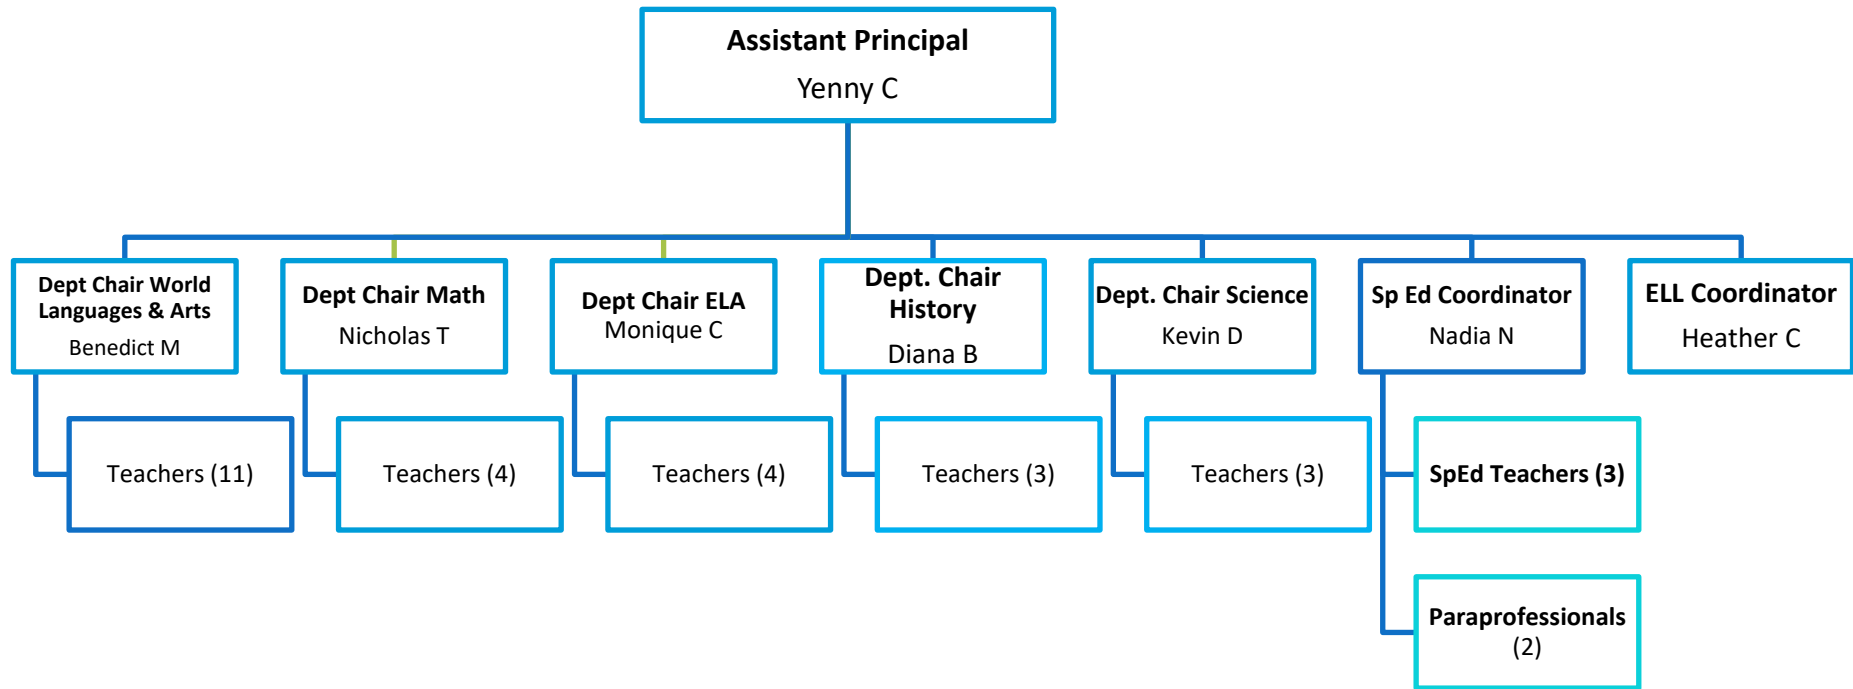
Assistant Principal
Yenny C

Dept Chair World Languages & Arts
Benedict M

Teachers (11)

Dept Chair Math
Nicholas T

Teachers (4)

Dept Chair ELA
Monique C

Teachers (4)

Dept. Chair History
Diana B

Teachers (3)

Dept. Chair Science
Kevin D

Teachers (3)

Sp Ed Coordinator
Nadia N

SpEd Teachers (3)

Paraprofessionals (2)

ELL Coordinator
Heather C